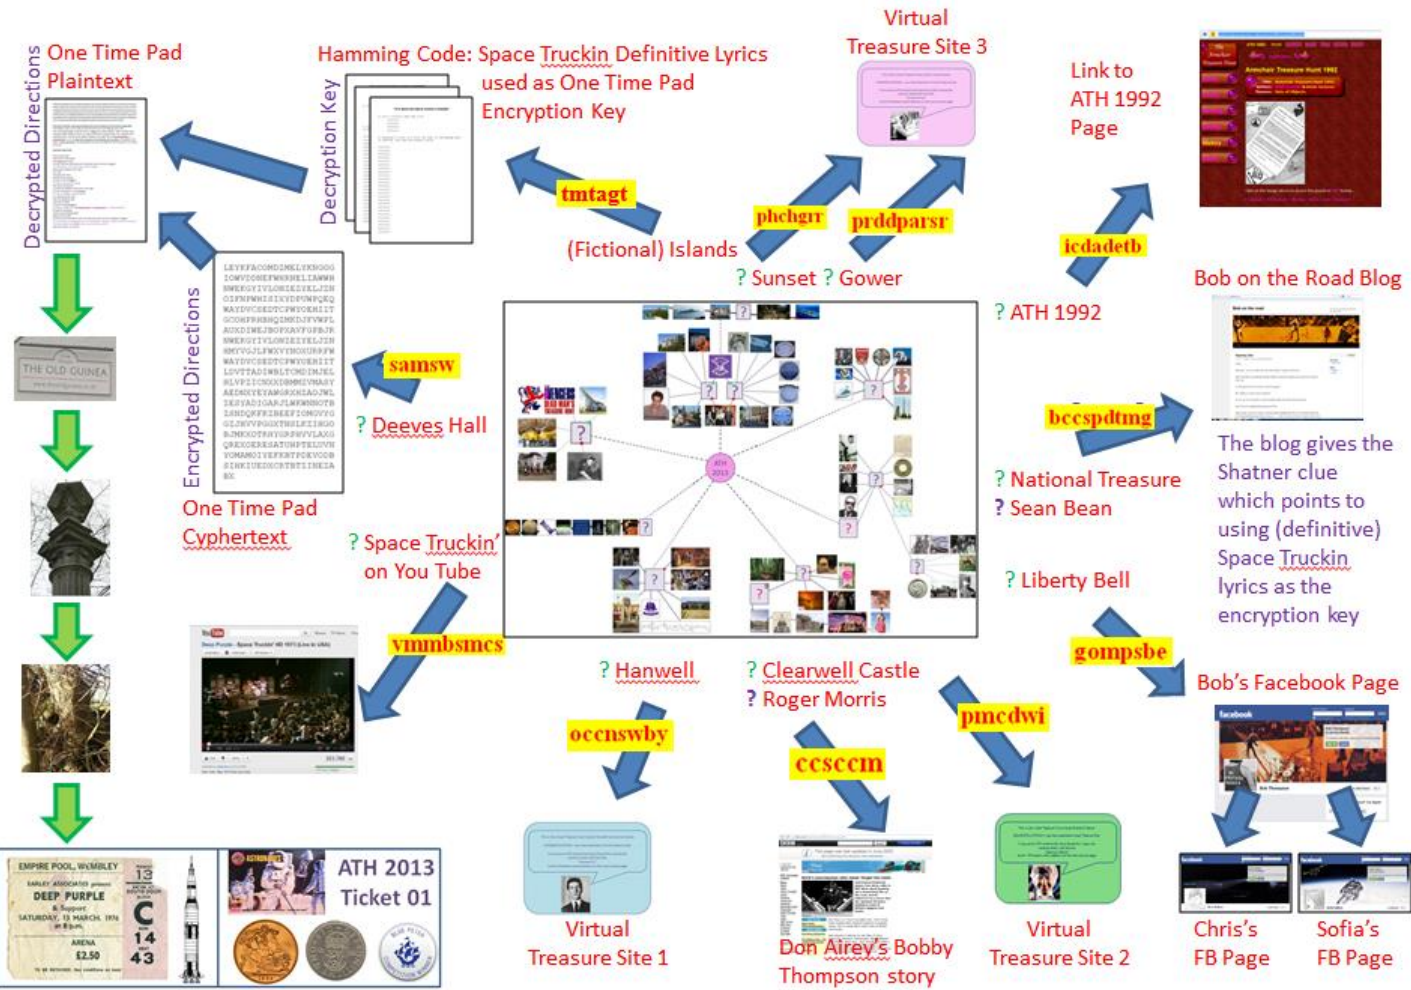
Decrypted Directions
One Time Pad Plaintext

Hamming Code: Space Truckin Definitive Lyrics used as One Time Pad Encryption Key

Decryption Key

Virtual Treasure Site 3

Link to ATH 1992 Page

tmtagt

phchgrr

prddparsr

icdadetb

(Fictional) Islands

? Sunset ? Gower

? ATH 1992

Bob on the Road Blog

THE OLD GUINEA

Encrypted Directions

samsw

? Deeves Hall

One Time Pad Cyphertext

bccspdtmg

? National Treasure
? Sean Bean

The blog gives the Shatner clue which points to using (definitive) Space Truckin lyrics as the encryption key

? Space Truckin' on You Tube

? Liberty Bell

vmmbsmcs

gompsbe

Bob's Facebook Page

? Hanwell

? Clearwell Castle
? Roger Morris

occnswby

pmcdwi

ccsccm

Virtual Treasure Site 1

Don Airey's Bobby Thompson story

Virtual Treasure Site 2

Chris's FB Page

Sofia's FB Page

EMPIRE POOL, WEMBLEY
DEEP PURPLE
SATURDAY, 13 MARCH, 1976
ARENA
£2.50
13
C
14
43

ATH 2013 Ticket 01

facebook

ATH 2013